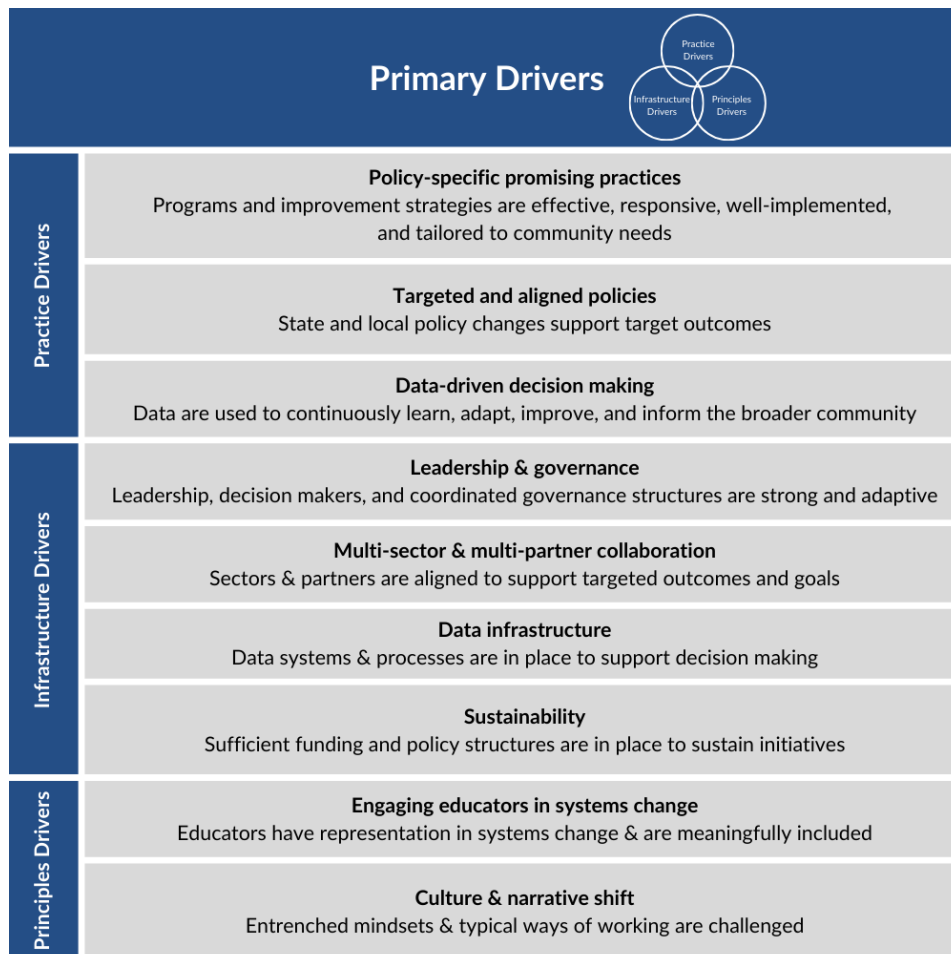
Primary Drivers

Practice Drivers

Infrastructure Drivers

Principles Drivers

Practice Drivers

Policy-specific promising practices
Programs and improvement strategies are effective, responsive, well-implemented, and tailored to community needs

Targeted and aligned policies
State and local policy changes support target outcomes

Data-driven decision making
Data are used to continuously learn, adapt, improve, and inform the broader community

Infrastructure Drivers

Leadership & governance
Leadership, decision makers, and coordinated governance structures are strong and adaptive

Multi-sector & multi-partner collaboration
Sectors & partners are aligned to support targeted outcomes and goals

Data infrastructure
Data systems & processes are in place to support decision making

Sustainability
Sufficient funding and policy structures are in place to sustain initiatives

Principles Drivers

Engaging educators in systems change
Educators have representation in systems change & are meaningfully included

Culture & narrative shift
Entrenched mindsets & typical ways of working are challenged